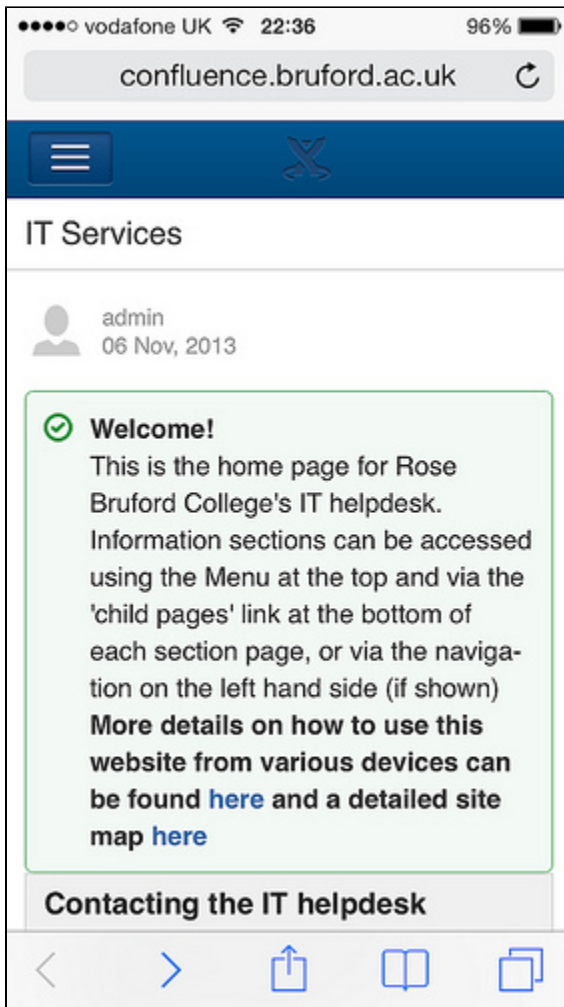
●●●●○ vodafone UK 22:36 96%

confluence.bruford.ac.uk

IT Services

admin
06 Nov, 2013

Welcome!
This is the home page for Rose Bruford College's IT helpdesk. Information sections can be accessed using the Menu at the top and via the 'child pages' link at the bottom of each section page, or via the navigation on the left hand side (if shown)
More details on how to use this website from various devices can be found here and a detailed site map here

Contacting the IT helpdesk